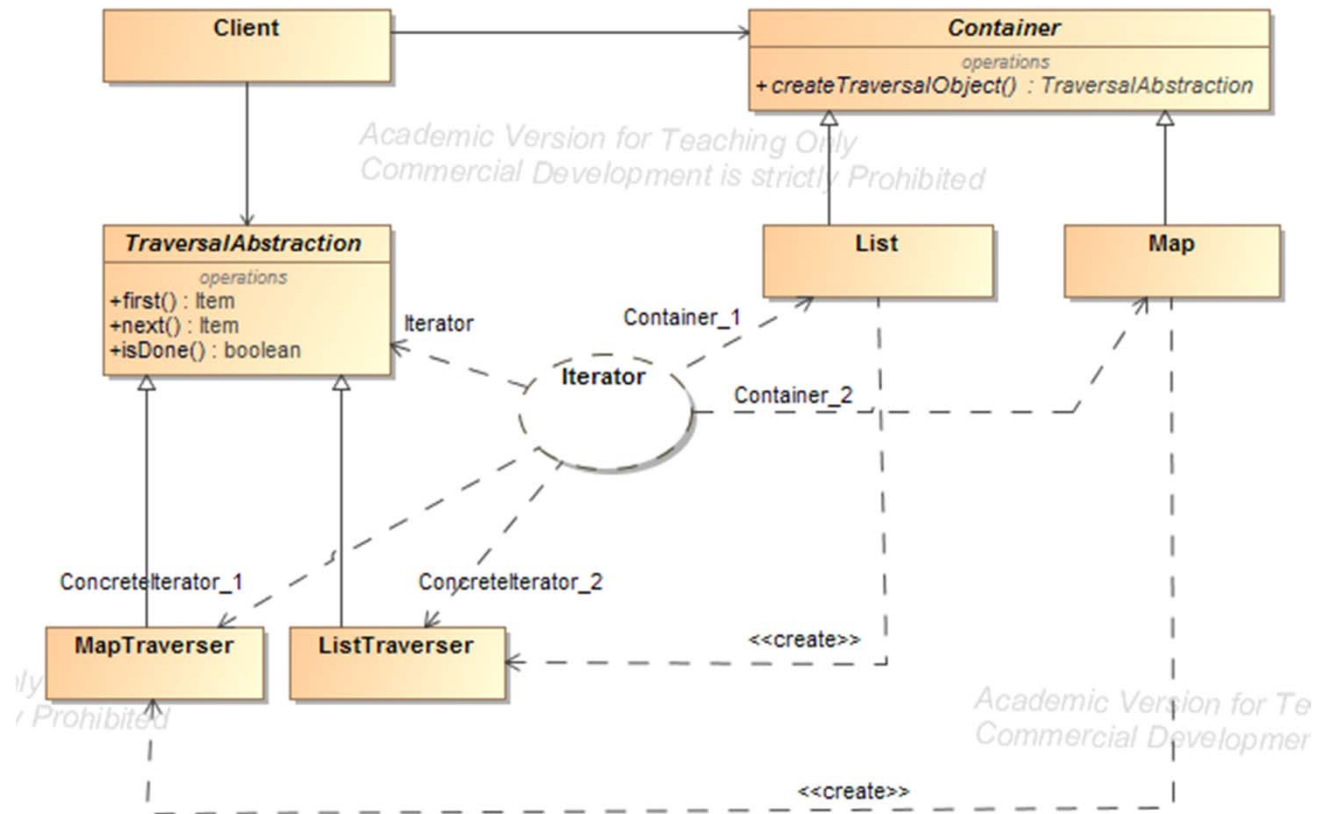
Client

Container
operations
+ createTraversalObject() : TraversalAbstraction

Academic Version for Teaching Only
Commercial Development is strictly Prohibited

TraversalAbstraction
operations
+first() : Item
+next() : Item
+isDone() : boolean

List

Map

Iterator

Container_1

Iterator

Container_2

ConcreteIterator_1

ConcreteIterator_2

<<create>>

MapTraverser

ListTraverser

ly
Prohibited

Academic Version for Te
Commercial Developmer

<<create>>